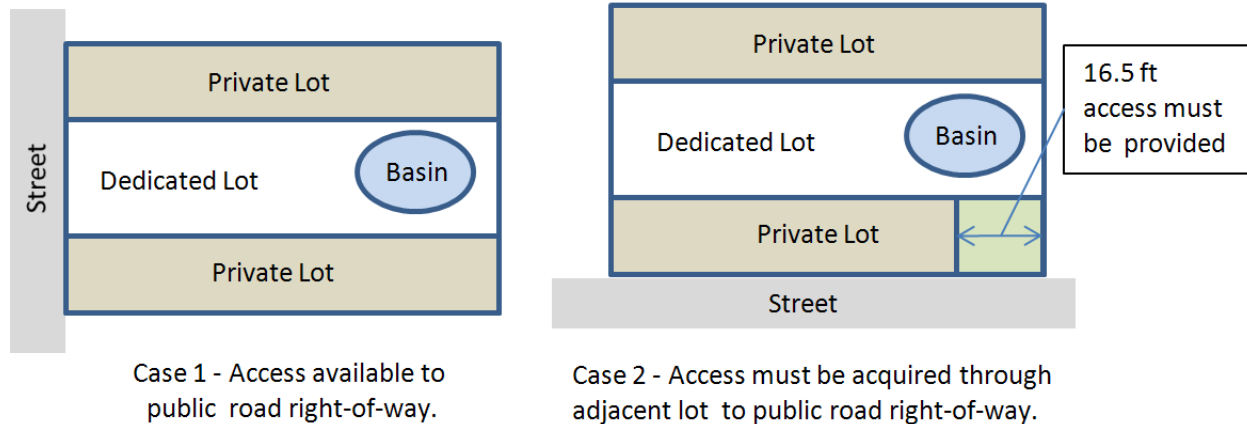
Street

Private Lot

Dedicated Lot

Basin

Private Lot

Case 1 - Access available to public road right-of-way.

Private Lot

Dedicated Lot

Basin

16.5 ft access must be provided

Private Lot

Street

Case 2 - Access must be acquired through adjacent lot to public road right-of-way.